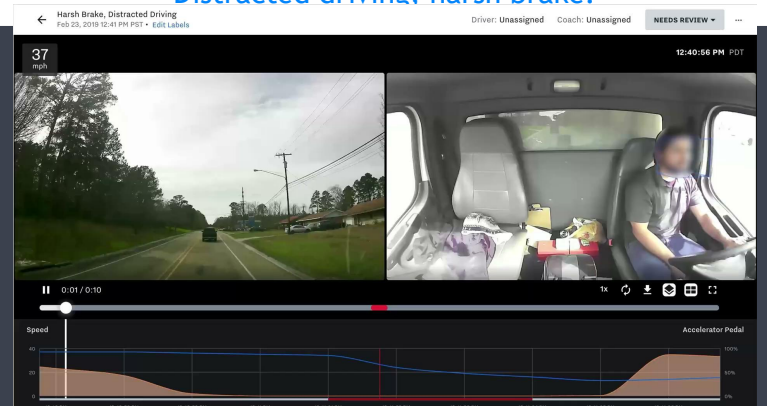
Distracted driving, harsh brake.

Harsh Brake, Distracted Driving
Feb 23, 2019 12:41 PM PST • Edit Labels

Driver: Unassigned Coach: Unassigned NEEDS REVIEW ▾ ···

37
mph

12:40:56 PM PDT

0:01 / 0:10

1x

Speed

Accelerator Pedal

60

30

0

100%

50%

0%